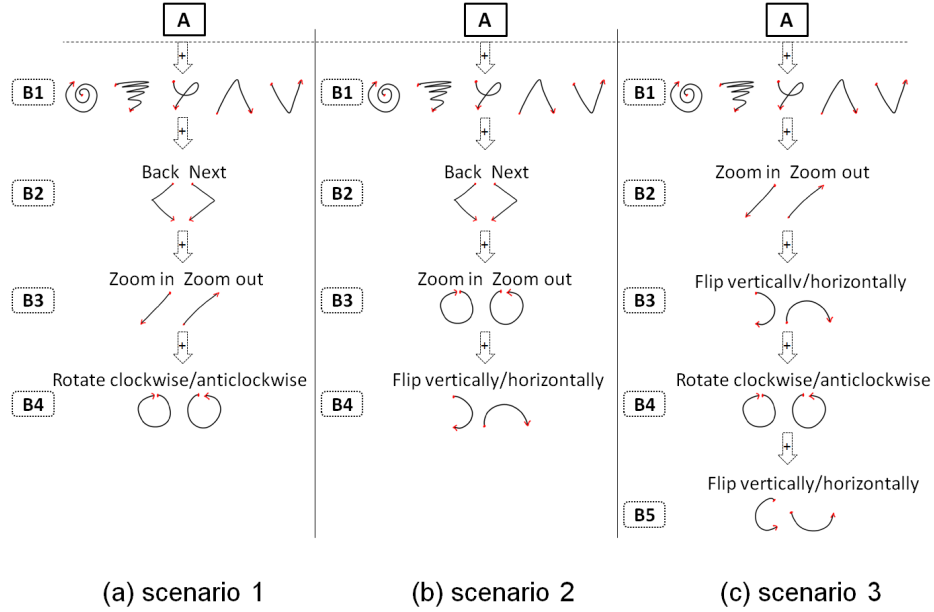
A

B1

+

B2

Back Next

+

B3

Zoom in Zoom out

+

B4

Rotate clockwise/anticlockwise

A

B1

+

B2

Back Next

+

B3

Zoom in Zoom out

+

B4

Flip vertically/horizontally

A

B1

+

B2

Zoom in Zoom out

+

B3

Flip verticallv/horizontally

+

B4

Rotate clockwise/anticlockwise

+

B5

Flip vertically/horizontally

(a) scenario 1

(b) scenario 2

(c) scenario 3